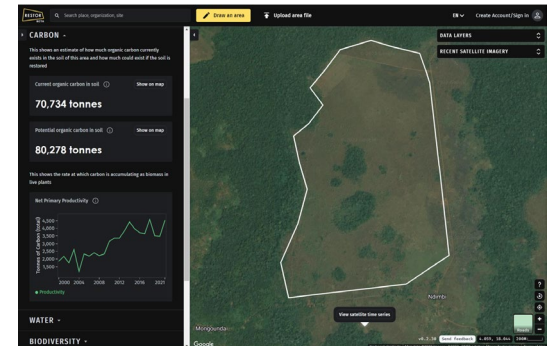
RESTOR

Search place, organization, site

Draw an area

Upload area file

EN

Create Account/Sign in

CARBON

This shows an estimate of how much organic carbon currently exists in the soil of this area and how much could exist if the soil is restored

Current organic carbon in soil

Show on map

70,734 tonnes

Potential organic carbon in soil

Show on map

80,278 tonnes

This shows the rate at which carbon is accumulating as biomass in live plants

Net Primary Productivity

| 4,500 |
| 4,000 |
| 3,500 |
| 3,000 |
| 2,500 |
| 2,000 |
| 1,500 |

Tonnes of Carbon (total)

2000 2004 2008 2012 2016 2021

Productivity

WATER

BIODIVERSITY

DATA LAYERS

RECENT SATELLITE IMAGERY

Ndimbi

Mongoumba

View satellite time series

Google

Send feedback

Roads

?